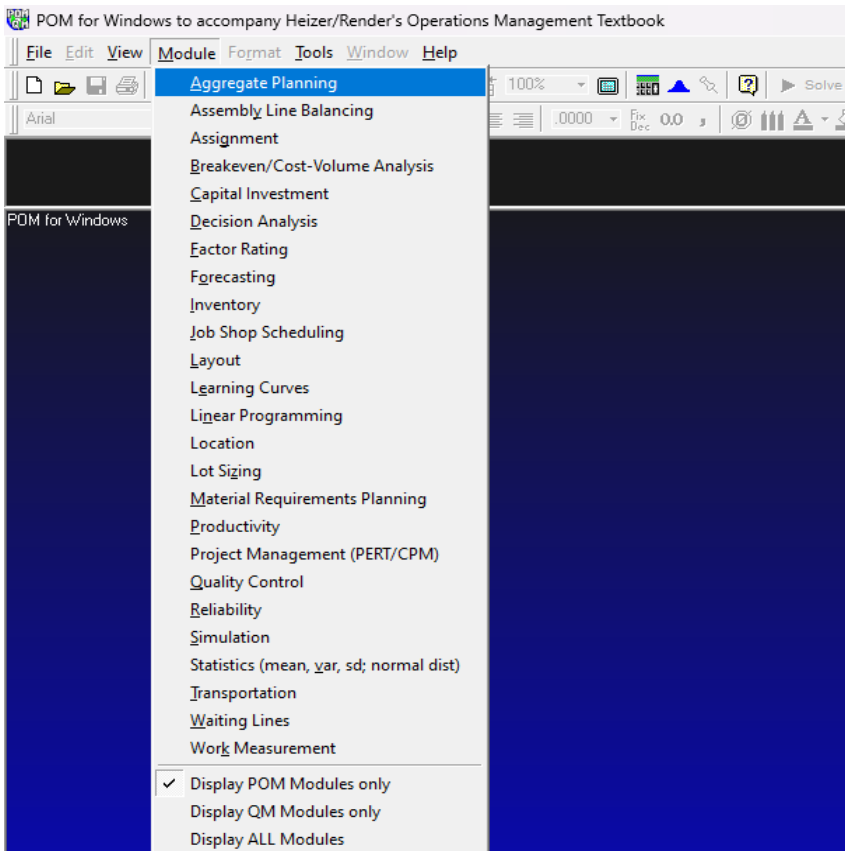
POM for Windows to accompany Heizer/Render's Operations Management Textbook

File Edit View Module Format Tools Window Help

100% Solve

Arial .0000 Fix Dec 0.0

POM for Windows

Aggregate Planning
Assembly Line Balancing
Assignment
Breakeven/Cost-Volume Analysis
Capital Investment
Decision Analysis
Factor Rating
Forecasting
Inventory
Job Shop Scheduling
Layout
Learning Curves
Linear Programming
Location
Lot Sizing
Material Requirements Planning
Productivity
Project Management (PERT/CPM)
Quality Control
Reliability
Simulation
Statistics (mean, var, sd; normal dist)
Transportation
Waiting Lines
Work Measurement

✓ Display POM Modules only
Display QM Modules only
Display ALL Modules